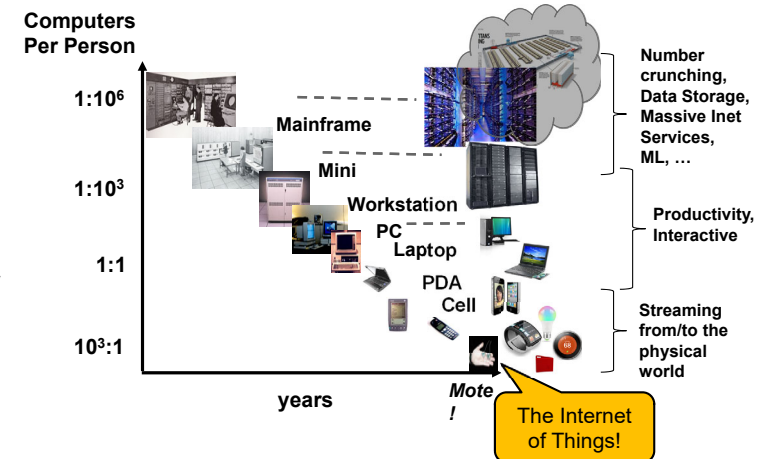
Computers Per Person

$1:10^6$

$1:10^3$

1:1

$10^3:1$

Mainframe

Mini

Workstation

PC

Laptop

PDA

Cell

Mote !

years

Number crunching, Data Storage, Massive Inet Services, ML, …

Productivity, Interactive

Streaming from/to the physical world

The Internet of Things!